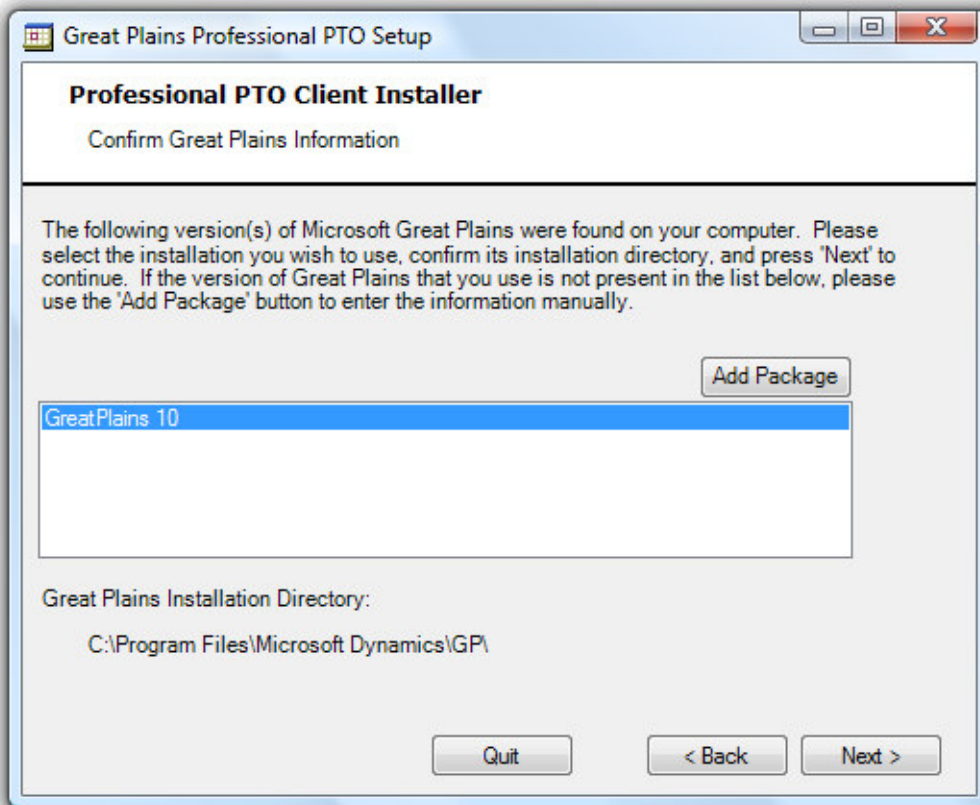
Great Plains Professional PTO Setup

Professional PTO Client Installer

Confirm Great Plains Information

The following version(s) of Microsoft Great Plains were found on your computer. Please select the installation you wish to use, confirm its installation directory, and press 'Next' to continue. If the version of Great Plains that you use is not present in the list below, please use the 'Add Package' button to enter the information manually.

Add Package

GreatPlains 10

Great Plains Installation Directory:

C:\Program Files\Microsoft Dynamics\GP\

Quit

< Back

Next >